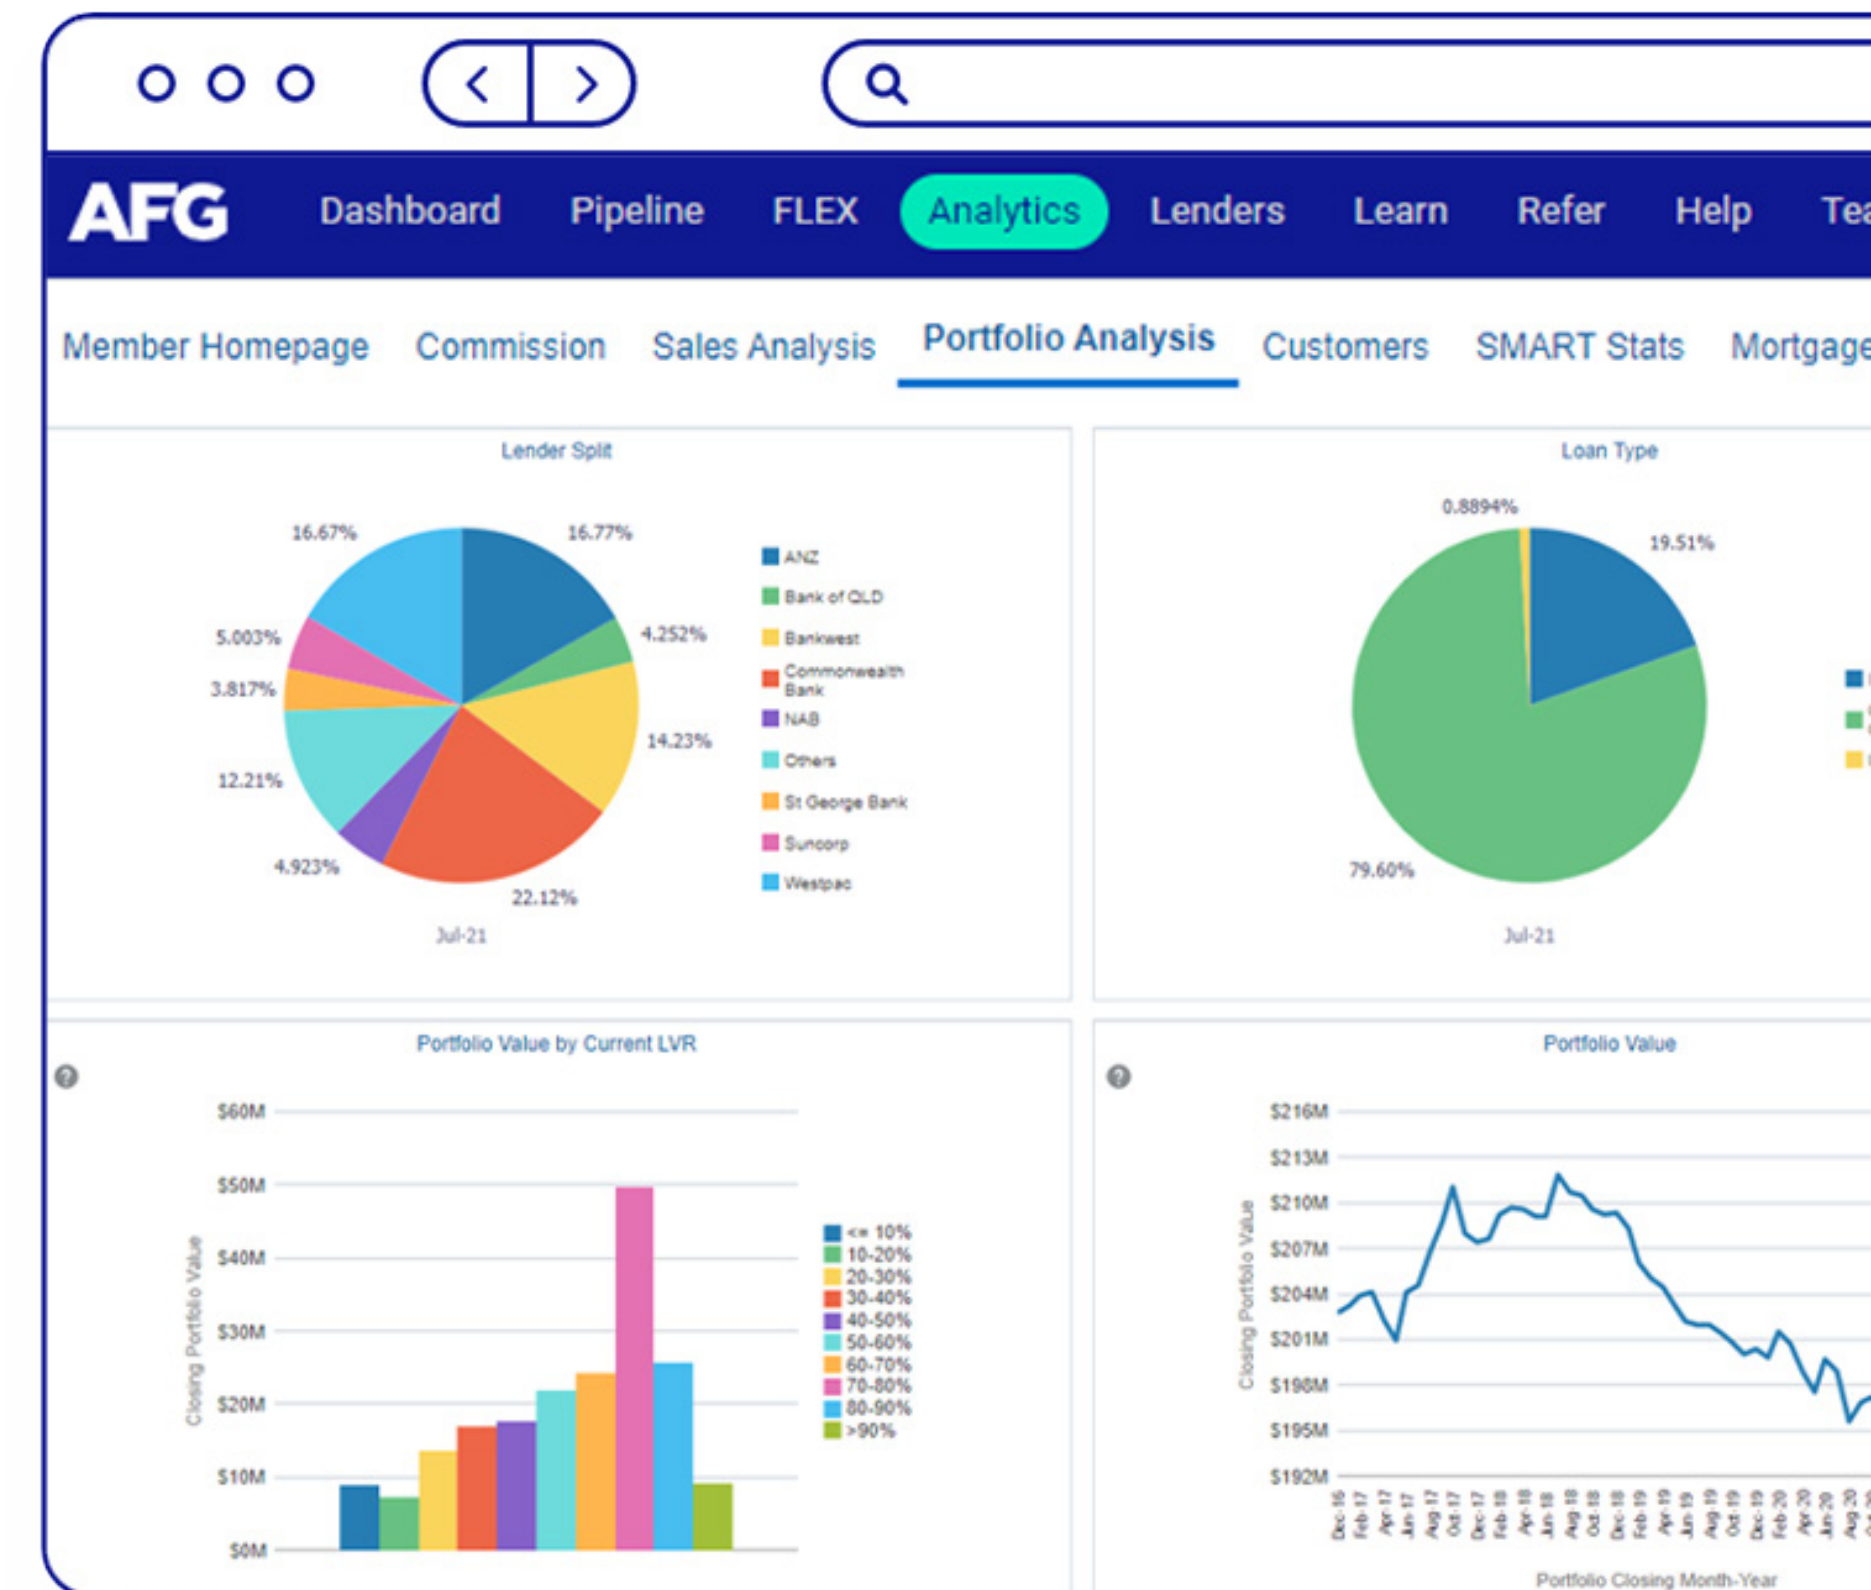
AFG Dashboard Pipeline FLEX Analytics Lenders Learn Refer Help Te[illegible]

Member Homepage Commission Sales Analysis Portfolio Analysis Customers SMART Stats Mortgage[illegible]

Lender Split

16.67% 16.77% 4.252% 14.23% 22.12% 4.923% 12.21% 3.817% 5.003%

ANZ
Bank of QLD
Bankwest
Commonwealth Bank
NAB
Others
St George Bank
Suncorp
Westpac

Jul-21

Loan Type

0.8894% 19.51% 79.60%

Jul-21

Portfolio Value by Current LVR

$60M $50M $40M $30M $20M $10M $0M

Closing Portfolio Value

<= 10%
10-20%
20-30%
30-40%
40-50%
50-60%
60-70%
70-80%
80-90%
>90%

Portfolio Value

$216M $213M $210M $207M $204M $201M $198M $195M $192M

Closing Portfolio Value

Dec-16 Feb-17 Apr-17 Jun-17 Aug-17 Oct-17 Dec-17 Feb-18 Apr-18 Jun-18 Aug-18 Oct-18 Dec-18 Feb-19 Apr-19 Jun-19 Aug-19 Oct-19 Dec-19 Feb-20 Apr-20 Jun-20 Aug-20

Portfolio Closing Month-Year